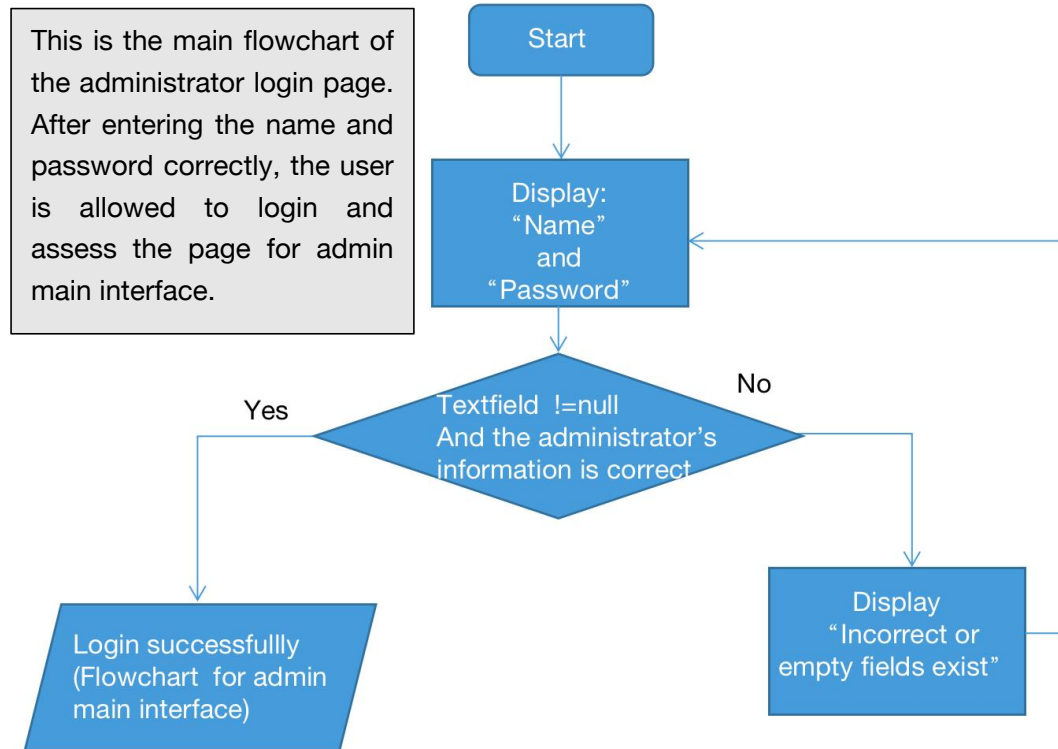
This is the main flowchart of the administrator login page. After entering the name and password correctly, the user is allowed to login and assess the page for admin main interface.

Start

Display: “Name” and “Password”

Textfield !=null And the administrator’s information is correct

Yes

No

Login successfullly (Flowchart for admin main interface)

Display “Incorrect or empty fields exist”